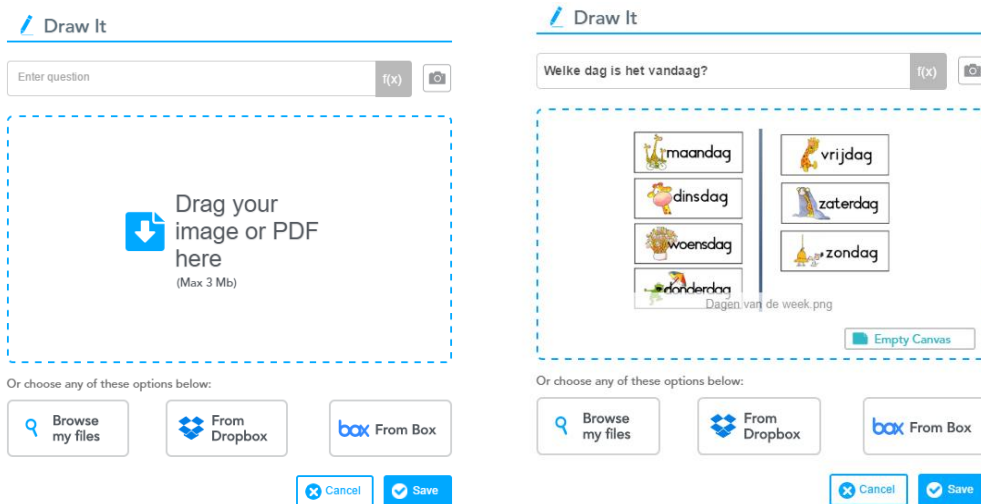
Draw It

Enter question

f(x)

Drag your image or PDF here
(Max 3 Mb)

Or choose any of these options below:

Browse my files

From Dropbox

box From Box

Cancel

Save

Draw It

Welke dag is het vandaag?

f(x)

maandag

dinsdag

woensdag

donderdag

vrijdag

zaterdag

zondag

Dagen van de week.png

Empty Canvas

Or choose any of these options below:

Browse my files

From Dropbox

box From Box

Cancel

Save